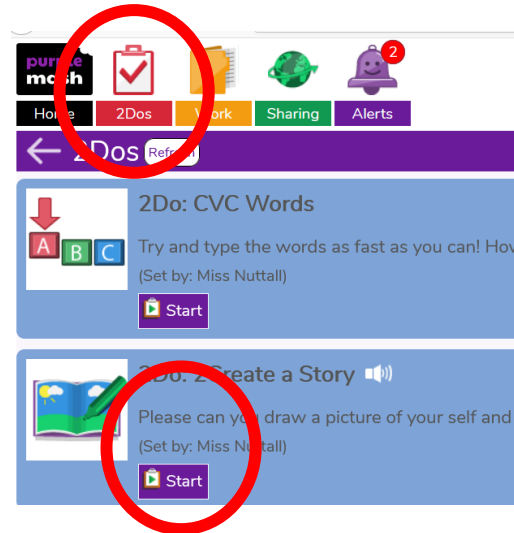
purple mash

2

Home | 2Dos | Work | Sharing | Alerts

2Dos Refresh

A B C

2Do: CVC Words

Try and type the words as fast as you can! Hov

(Set by: Miss Nuttall)

Start

2Do: 2Create a Story

Please can you draw a picture of your self and

(Set by: Miss Nuttall)

Start